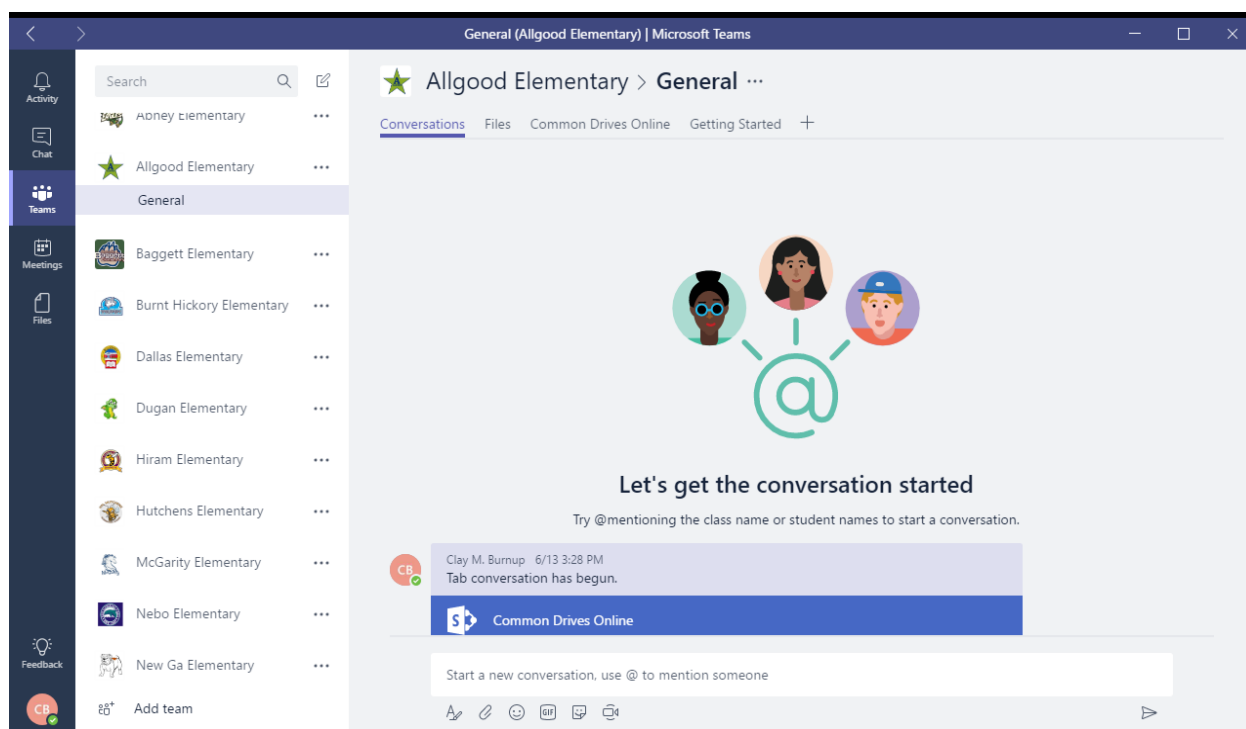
General (Allgood Elementary) | Microsoft Teams

Activity
Chat
Teams
Meetings
Files
Feedback
CB

Search

Abney Elementary ...
Allgood Elementary ...
General
Baggett Elementary ...
Burnt Hickory Elementary ...
Dallas Elementary ...
Dugan Elementary ...
Hiram Elementary ...
Hutchens Elementary ...
McGarity Elementary ...
Nebo Elementary ...
New Ga Elementary ...
Add team

Allgood Elementary > General ...

Conversations Files Common Drives Online Getting Started +

Let's get the conversation started

Try @mentioning the class name or student names to start a conversation.

CB
Clay M. Burnup 6/13 3:28 PM
Tab conversation has begun.

Common Drives Online

Start a new conversation, use @ to mention someone

GIF